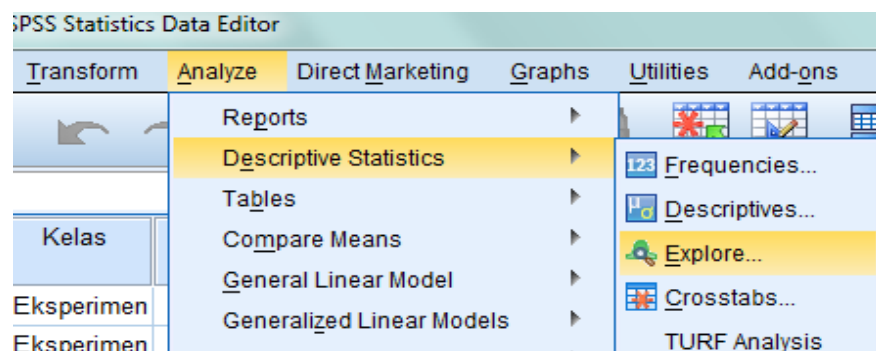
SPSS Statistics Data Editor

Transform Analyze Direct Marketing Graphs Utilities Add-ons

Reports
Descriptive Statistics
Tables
Compare Means
General Linear Model
Generalized Linear Models

Frequencies...
Descriptives...
Explore...
Crosstabs...
TURF Analysis

Kelas
Eksperimen
Eksperimen